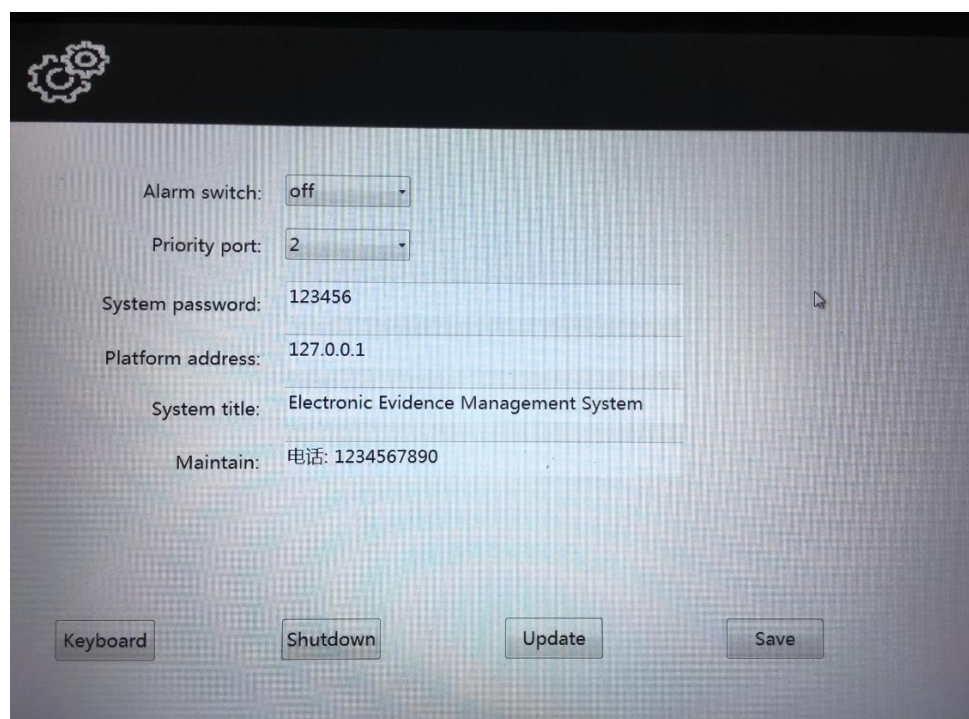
Alarm switch: off

Priority port: 2

System password: 123456

Platform address: 127.0.0.1

System title: Electronic Evidence Management System

Maintain: 电话: 1234567890

Keyboard

Shutdown

Update

Save